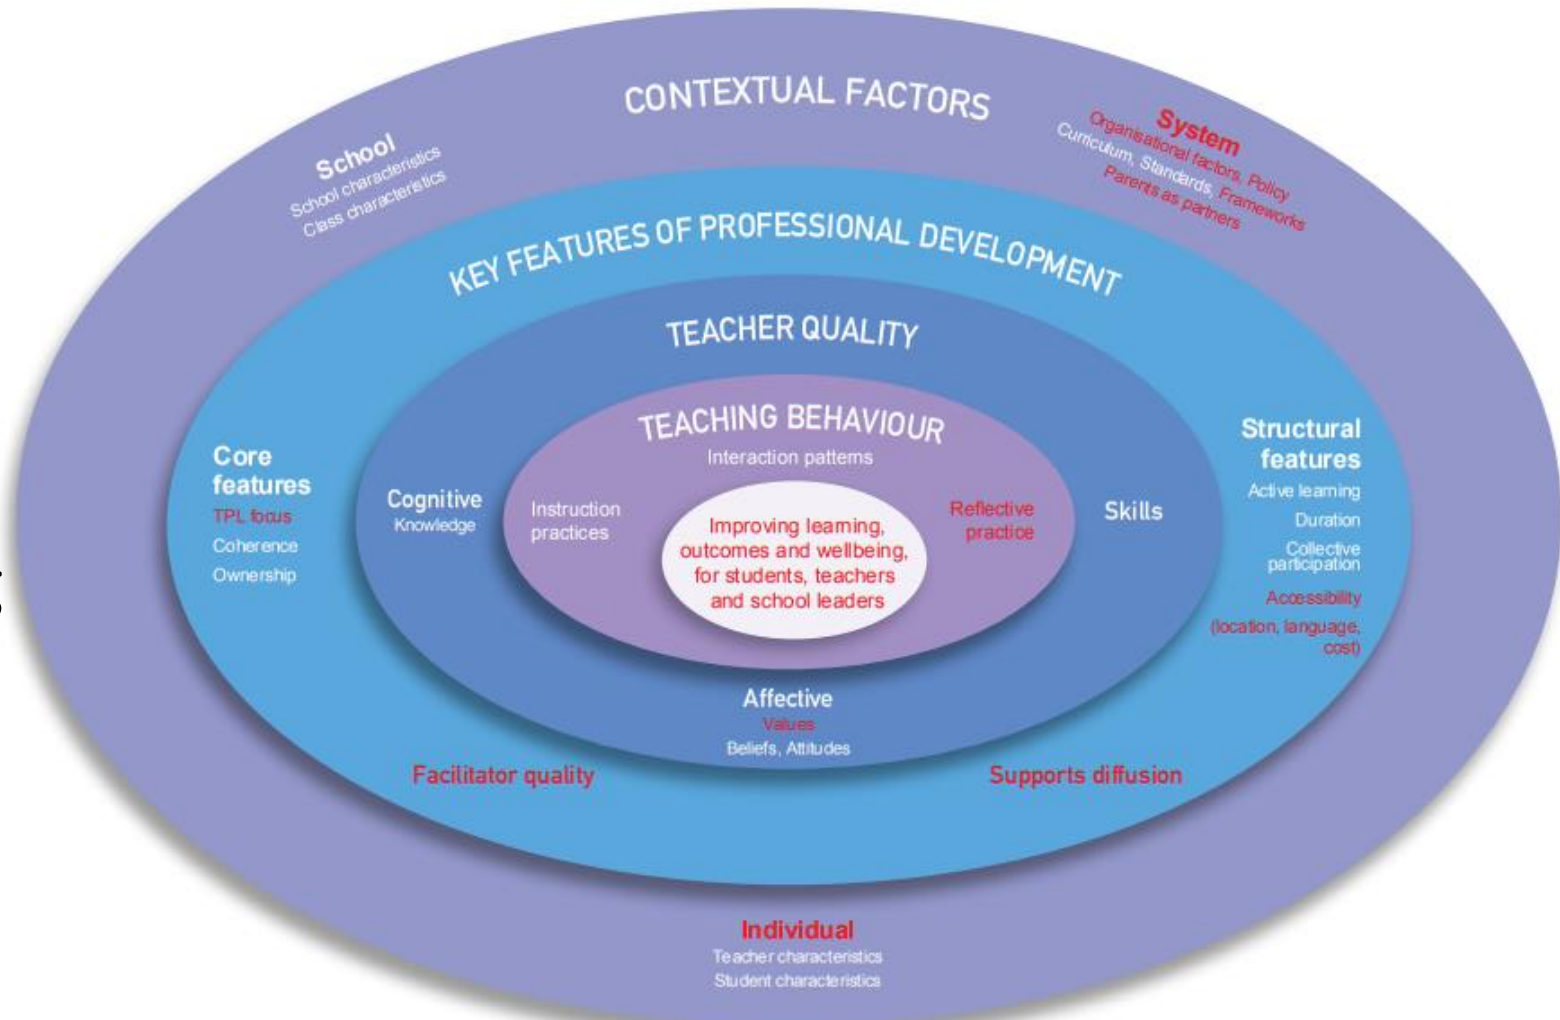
CONTEXTUAL FACTORS

School
School characteristics
Class characteristics

System
Organisational factors, Policy
Curriculum, Standards, Frameworks
Parents as partners

KEY FEATURES OF PROFESSIONAL DEVELOPMENT

TEACHER QUALITY

TEACHING BEHAVIOUR
Interaction patterns

Core features
TPL focus
Coherence
Ownership

Cognitive
Knowledge

Instruction practices

Improving learning, outcomes and wellbeing, for students, teachers and school leaders

Reflective practice

Skills

Structural features
Active learning
Duration
Collective participation
Accessibility
(location, language, cost)

Affective
Values
Beliefs, Attitudes

Facilitator quality

Supports diffusion

Individual
Teacher characteristics
Student characteristics